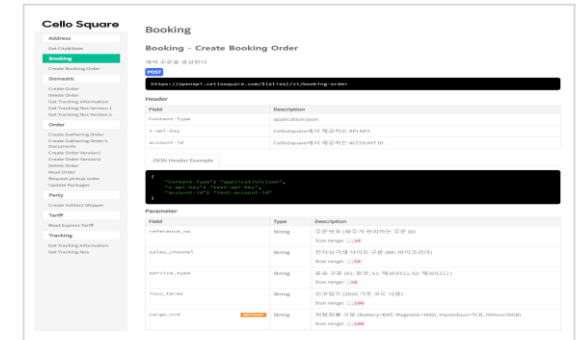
Cello Square

Address
Get CityByState
Booking
Create Booking Order
Domestic
Create Order
Delete Order
Get Tracking Information
Get Tracking Nos Version 1
Get Tracking Nos Version 2
Order
Create Gathering Order
Create Gathering Order's Documents
Create Order Version1
Create Order Version2
Delete Order
Read Order
Request pickup order
Update Packages
Party
Create Indirect Shipper
Tariff
Read Express Tariff
Tracking
Get Tracking Information
Get Tracking Nos

Booking

Booking - Create Booking Order

예약 주문을 생성합니다

POST

https://openapi.cellosquare.com/[alias]/v1/booking-order

Header

| Field | Description |
|---|---|
| Content-Type | application/json |
| x-api-key | CelloSquare에서 제공하는 API KEY |
| account-id | CelloSquare에서 제공하는 ACCOUNT ID. |

JSON Header Example

{
"Content-Type": "application/json",
"x-api-key": "test-api-key",
"account-id": "test-account-id"
}

Parameter

| Field | Type | Description |
|---|---|---|
| reference_no | String | 주문번호 (화주가 관리하는 주문 ID) Size range: ..30 |
| sales_channel | String | 판매상거래 사이트 구분 (BC 아이오리지네) |
| service_type | String | 운송 구분 (H:항공, S1:해상(FCL), S2:해상(LCL)) Size range: ..10 |
| inco_terms | String | 인코텀즈 (2010 기준 코드 사용) Size range: ..100 |
| cargo_cd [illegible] | String | 위험화물 구분 (Battery=BAT, Magnetic=MAG, Hazardous=TCR, Others=DGR) |